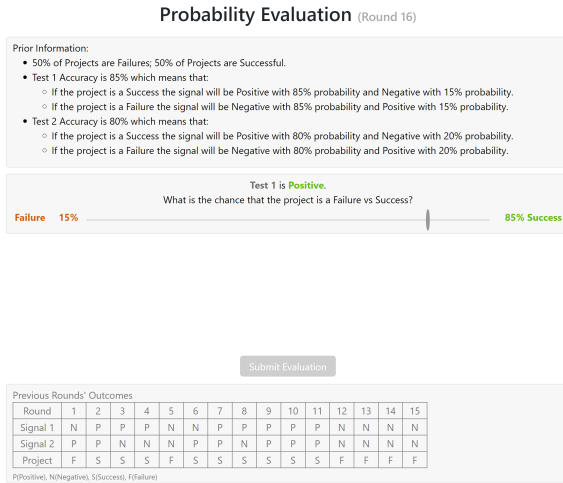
Probability Evaluation (Round 16)

Prior Information:

- 50% of Projects are Failures; 50% of Projects are Successful.
- Test 1 Accuracy is 85% which means that:
  - If the project is a Success the signal will be Positive with 85% probability and Negative with 15% probability.
  - If the project is a Failure the signal will be Negative with 85% probability and Positive with 15% probability.
- Test 2 Accuracy is 80% which means that:
  - If the project is a Success the signal will be Positive with 80% probability and Negative with 20% probability.
  - If the project is a Failure the signal will be Negative with 80% probability and Positive with 20% probability.

Test 1 is Positive.
What is the chance that the project is a Failure vs Success?

Failure 15%

85% Success

Submit Evaluation

Previous Rounds' Outcomes

| Round | 1 | 2 | 3 | 4 | 5 | 6 | 7 | 8 | 9 | 10 | 11 | 12 | 13 | 14 | 15 |
|---|---|---|---|---|---|---|---|---|---|---|---|---|---|---|---|
| Signal 1 | N | P | P | P | N | N | P | P | P | P | P | N | N | N | N |
| Signal 2 | P | P | N | N | N | P | P | N | P | P | P | N | N | N | N |
| Project | F | S | S | S | F | S | S | S | S | S | S | F | F | F | F |

P(Positive), N(Negative), S(Success), F(Failure)